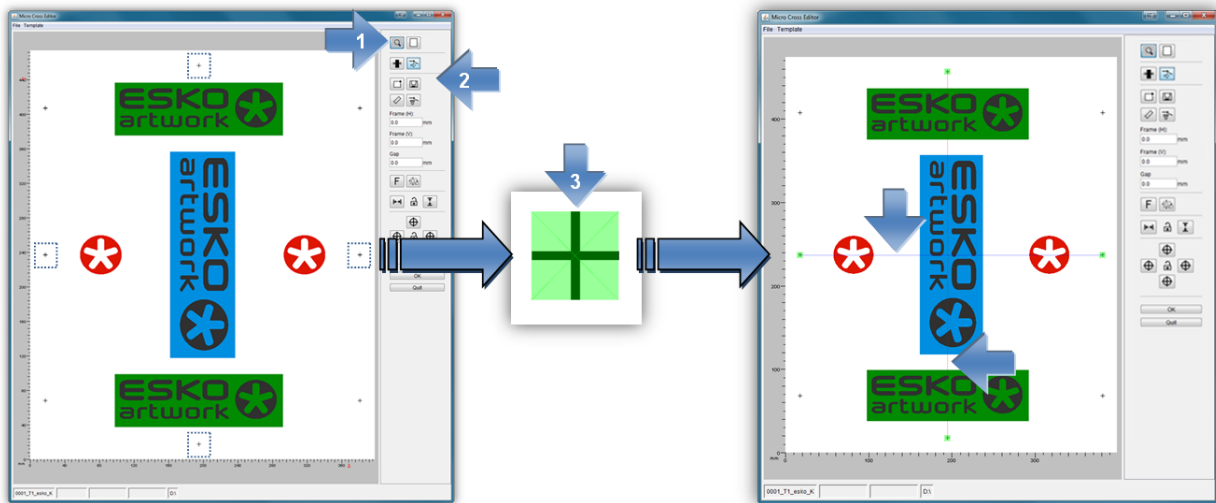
Micro Cross Editor
File Template
1
2
ESKO artwork
ESKO artwork
ESKO artwork
Frame (H)
0.0 mm
Frame (V)
0.0 mm
Gap
0.0 mm
F
OK
Quit
0001_T1_esko_K
D:\
3
Micro Cross Editor
File Template
ESKO artwork
ESKO artwork
ESKO artwork
Frame (H)
0.0 mm
Frame (V)
0.0 mm
Gap
0.0 mm
F
OK
Quit
0001_T1_esko_K
D:\
400
300
200
100
0
100
200
300